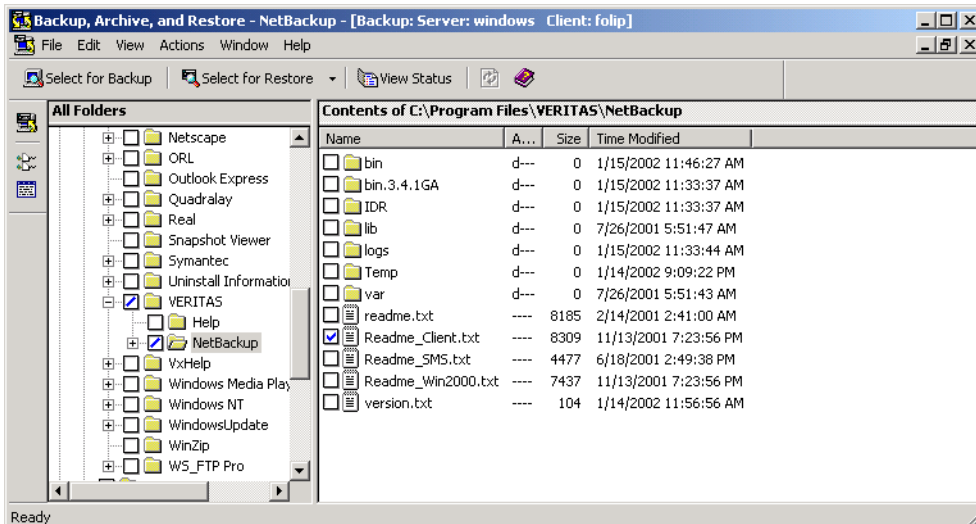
Backup, Archive, and Restore - NetBackup - [Backup: Server: windows Client: folip]

File Edit View Actions Window Help

Select for Backup Select for Restore View Status

All Folders

Netscape
ORL
Outlook Express
Quadralay
Real
Snapshot Viewer
Symantec
Uninstall Information
VERITAS
Help
NetBackup
VxHelp
Windows Media Play
Windows NT
WindowsUpdate
WinZip
WS_FTP Pro

Contents of C:\Program Files\VERITAS\NetBackup

| Name | A... | Size | Time Modified |
|---|---|---|---|
| bin | d--- | 0 | 1/15/2002 11:46:27 AM |
| bin.3.4.1GA | d--- | 0 | 1/15/2002 11:33:37 AM |
| IDR | d--- | 0 | 1/15/2002 11:33:37 AM |
| lib | d--- | 0 | 7/26/2001 5:51:47 AM |
| logs | d--- | 0 | 1/15/2002 11:33:44 AM |
| Temp | d--- | 0 | 1/14/2002 9:09:22 PM |
| var | d--- | 0 | 7/26/2001 5:51:43 AM |
| readme.txt | ---- | 8185 | 2/14/2001 2:41:00 AM |
| Readme_Client.txt | ---- | 8309 | 11/13/2001 7:23:56 PM |
| Readme_SMS.txt | ---- | 4477 | 6/18/2001 2:49:38 PM |
| Readme_Win2000.txt | ---- | 7437 | 11/13/2001 7:23:56 PM |
| version.txt | ---- | 104 | 1/14/2002 11:56:56 AM |

Ready